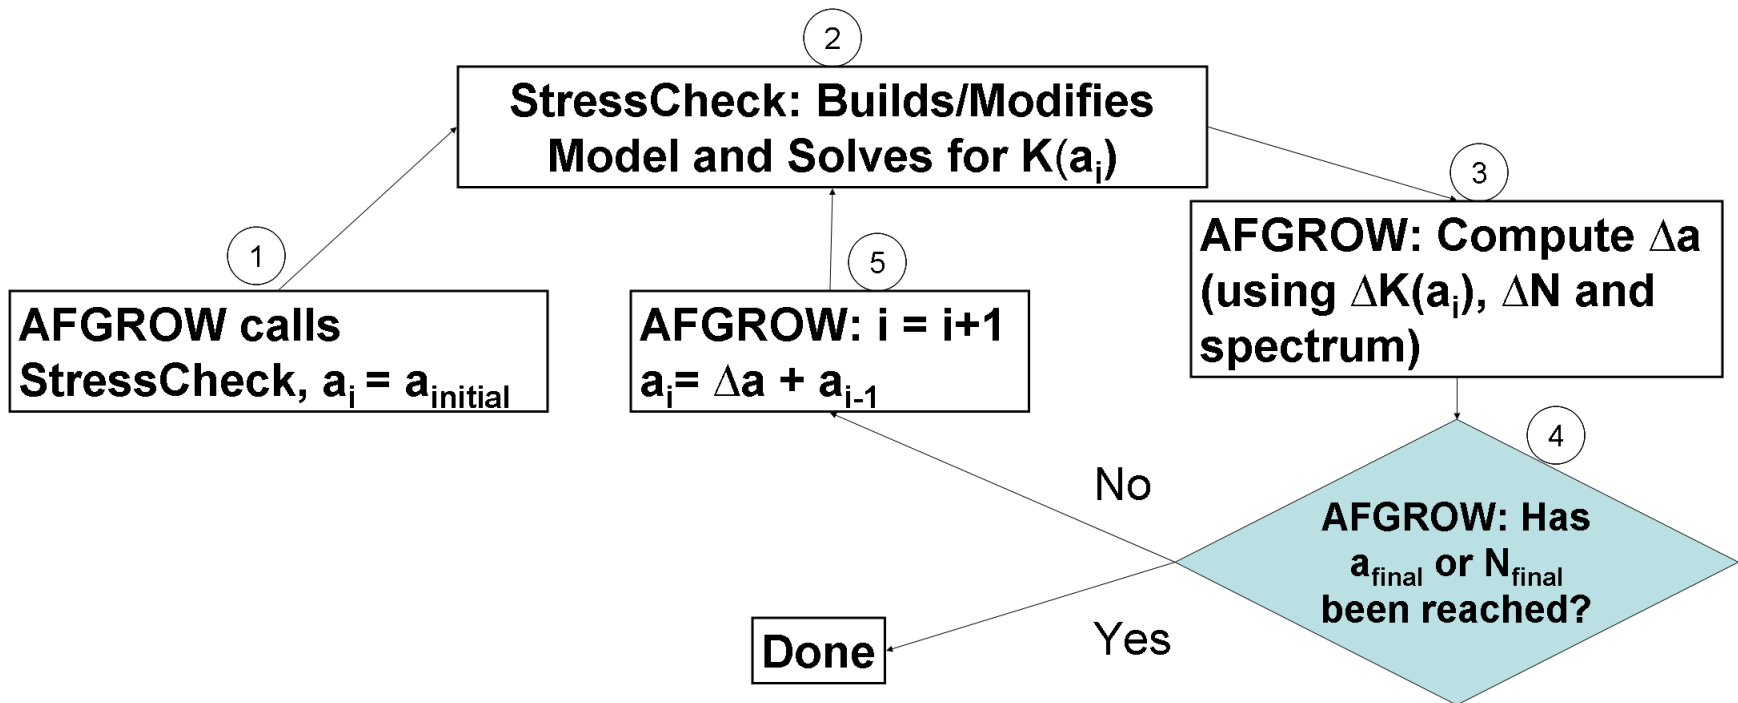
2

StressCheck: Builds/Modifies Model and Solves for K($a_i$)

1

AFGROW calls StressCheck, $a_i$ = $a_{initial}$

5

AFGROW: i = i+1
$a_i$= $\Delta a$ + $a_{i-1}$

3

AFGROW: Compute $\Delta a$ (using $\Delta K(a_i)$, $\Delta N$ and spectrum)

4

AFGROW: Has $a_{final}$ or $N_{final}$ been reached?

No

Yes

Done